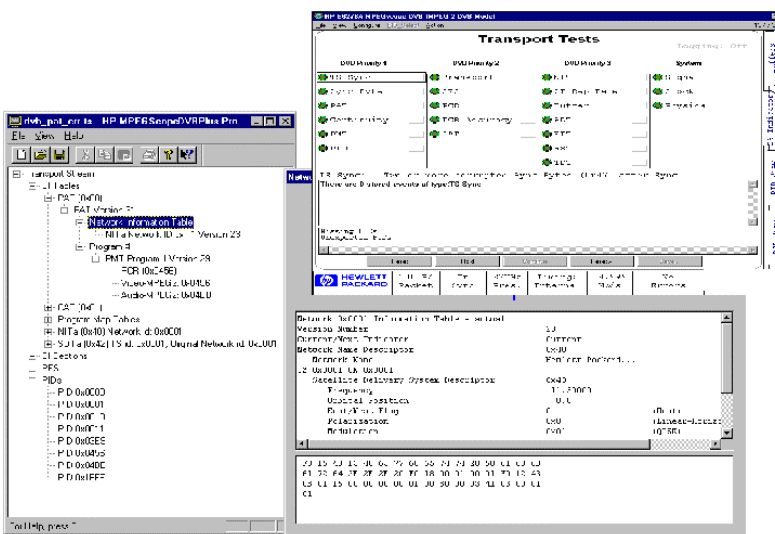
HP E6284 MPEGscope DVB MPEG 2 DVB Model

Transport Tests

Logging: Off

DVB Priority 1

TS Sync

Sync Byte

PAT

Continuity

PMT

PID

DVB Priority 2

Transport

CRC

PCR

PCR Accuracy

PTS

DVB Priority 3

NIT

SI Rep Rate

Buffer

SDT

EIT

RST

TDT

System

Bitrate

Clock

Physical

TS Sync - Two or more consecutive Sync Bytes (0x47) - Sync Lost

There are 0 stored events of type TS Sync

Reset

Hold

HEWLETT PACKARD

dvb_pat_err.ts - HP MPEGScopeDVBPlus Pro

File View Help

Transport Stream

SI Tables

PAT (0x00)

PAT Version 31

Network Information Table

NIT a Network ID 0x1 Version 23

Program 1

PMT Program 1 Version 23

PCR (0x045E)

Video MPEG2 0x0456

Audio MPEG2 0x04D0

CAT (0x01)

Program Map Tables

NIT a (0x40) Network id 0x0001

SDT a (0x42) TS id 0x0001, Original Network id 0x0001

SI Sections

PES

PIDs

PID 0x0000

PID 0x0001

PID 0x0010

PID 0x0011

PID 0x03E8

PID 0x0456

PID 0x04D0

PID 0x1FFF

For Help, press F1

Network (0x001) Information Table - Actual

Version Number 23

Current/Next Indicator Current

Network Name Descriptor 0x40

Network Name Hewlett Packard...

TS 0x0001 ON 0x0001

Satellite Delivery System Descriptor 0x43

Frequency 11.20000

Orbital Position 0.0

East/West Flag 0

Polarisation 0x0

Modulation 0x01

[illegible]